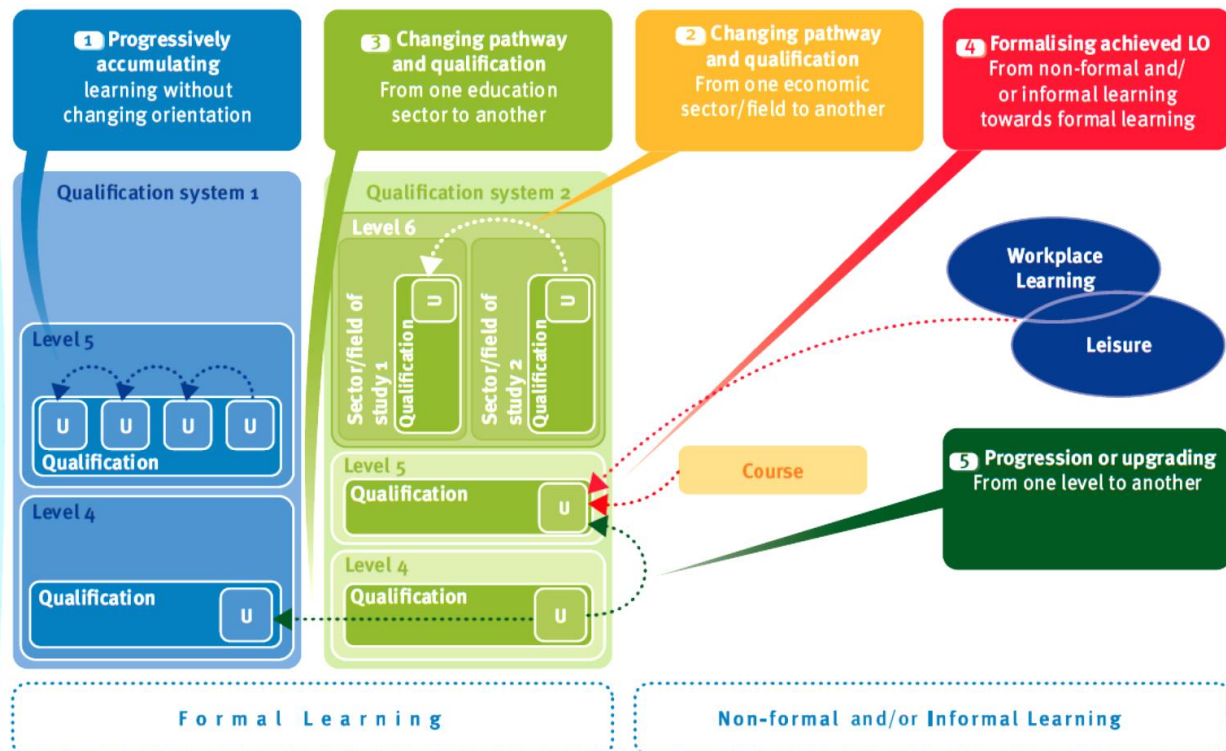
1 Progressively accumulating learning without changing orientation

3 Changing pathway and qualification
From one education sector to another

2 Changing pathway and qualification
From one economic sector/field to another

4 Formalising achieved LO
From non-formal and/ or informal learning towards formal learning

Qualification system 1

Level 5

U U U U

Qualification

Level 4

Qualification U

Qualification system 2

Level 6

Sector/field of study 1 Qualification U

Sector/field of study 2 Qualification U

Level 5

Qualification U

Level 4

Qualification U

Workplace Learning

Leisure

Course

5 Progression or upgrading
From one level to another

Formal Learning

Non-formal and/or Informal Learning